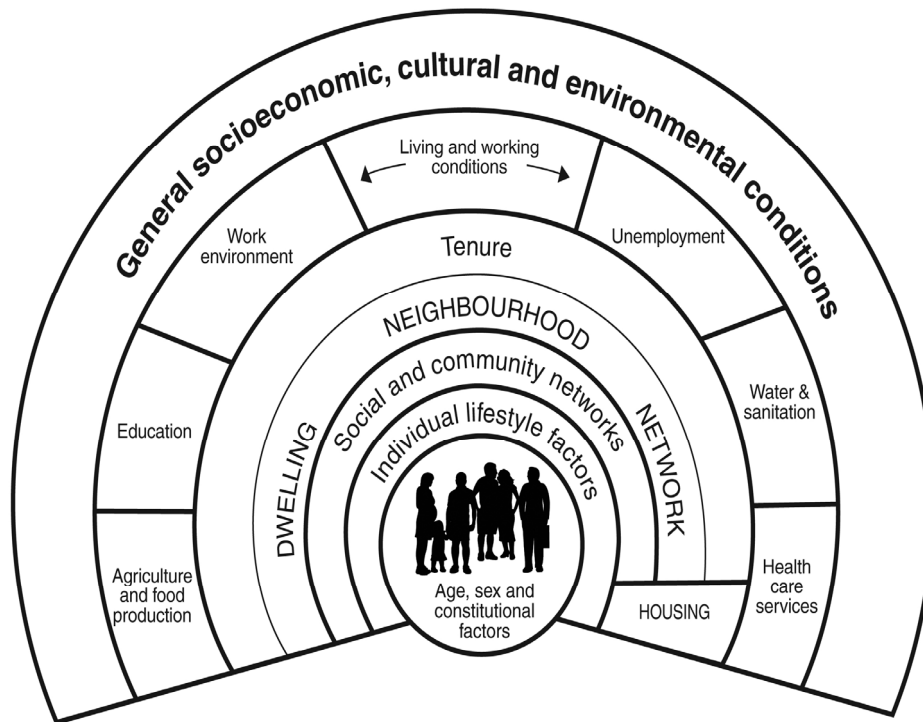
General socioeconomic, cultural and environmental conditions

Living and working conditions

Work environment

Unemployment

Tenure

Education

Water & sanitation

NEIGHBOURHOOD

Social and community networks

Individual lifestyle factors

DWELLING

NETWORK

Agriculture and food production

Health care services

Age, sex and constitutional factors

HOUSING